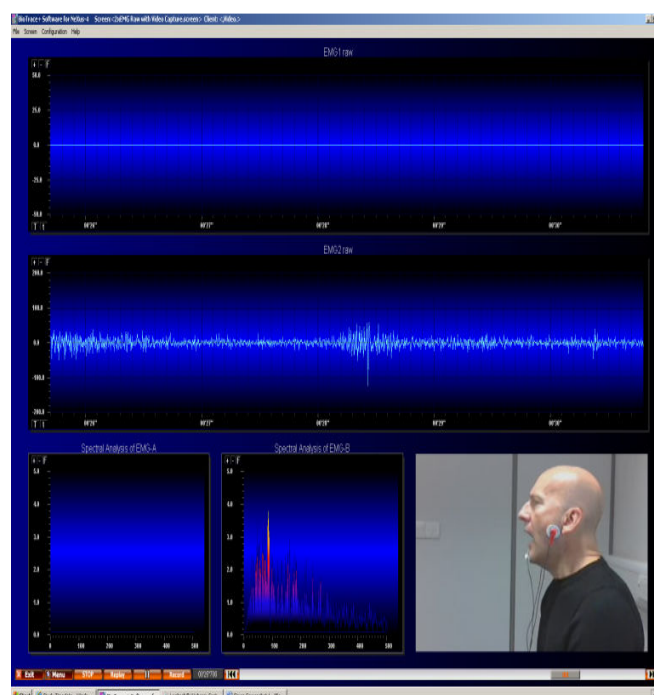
BioTrace+ Software for NeXus-4   Screen: <2xEMG Raw with Video Capture.screen> Client: <Video.>
File Screen Configuration Help

EMG1 raw
50.0
25.0
0.0
-25.0
-50.0
00'26" 00'27" 00'28" 00'29" 00'30"

EMG2 raw
200.0
100.0
0.0
-100.0
-200.0
00'26" 00'27" 00'28" 00'29" 00'30"

Spectral Analysis of EMG-A
5.0
4.0
3.0
2.0
1.0
0.0
0 100 200 300 400 500

Spectral Analysis of EMG-B
5.0
4.0
3.0
2.0
1.0
0.0
0 100 200 300 400 500

Exit Menu STOP Replay Record 00'30"700